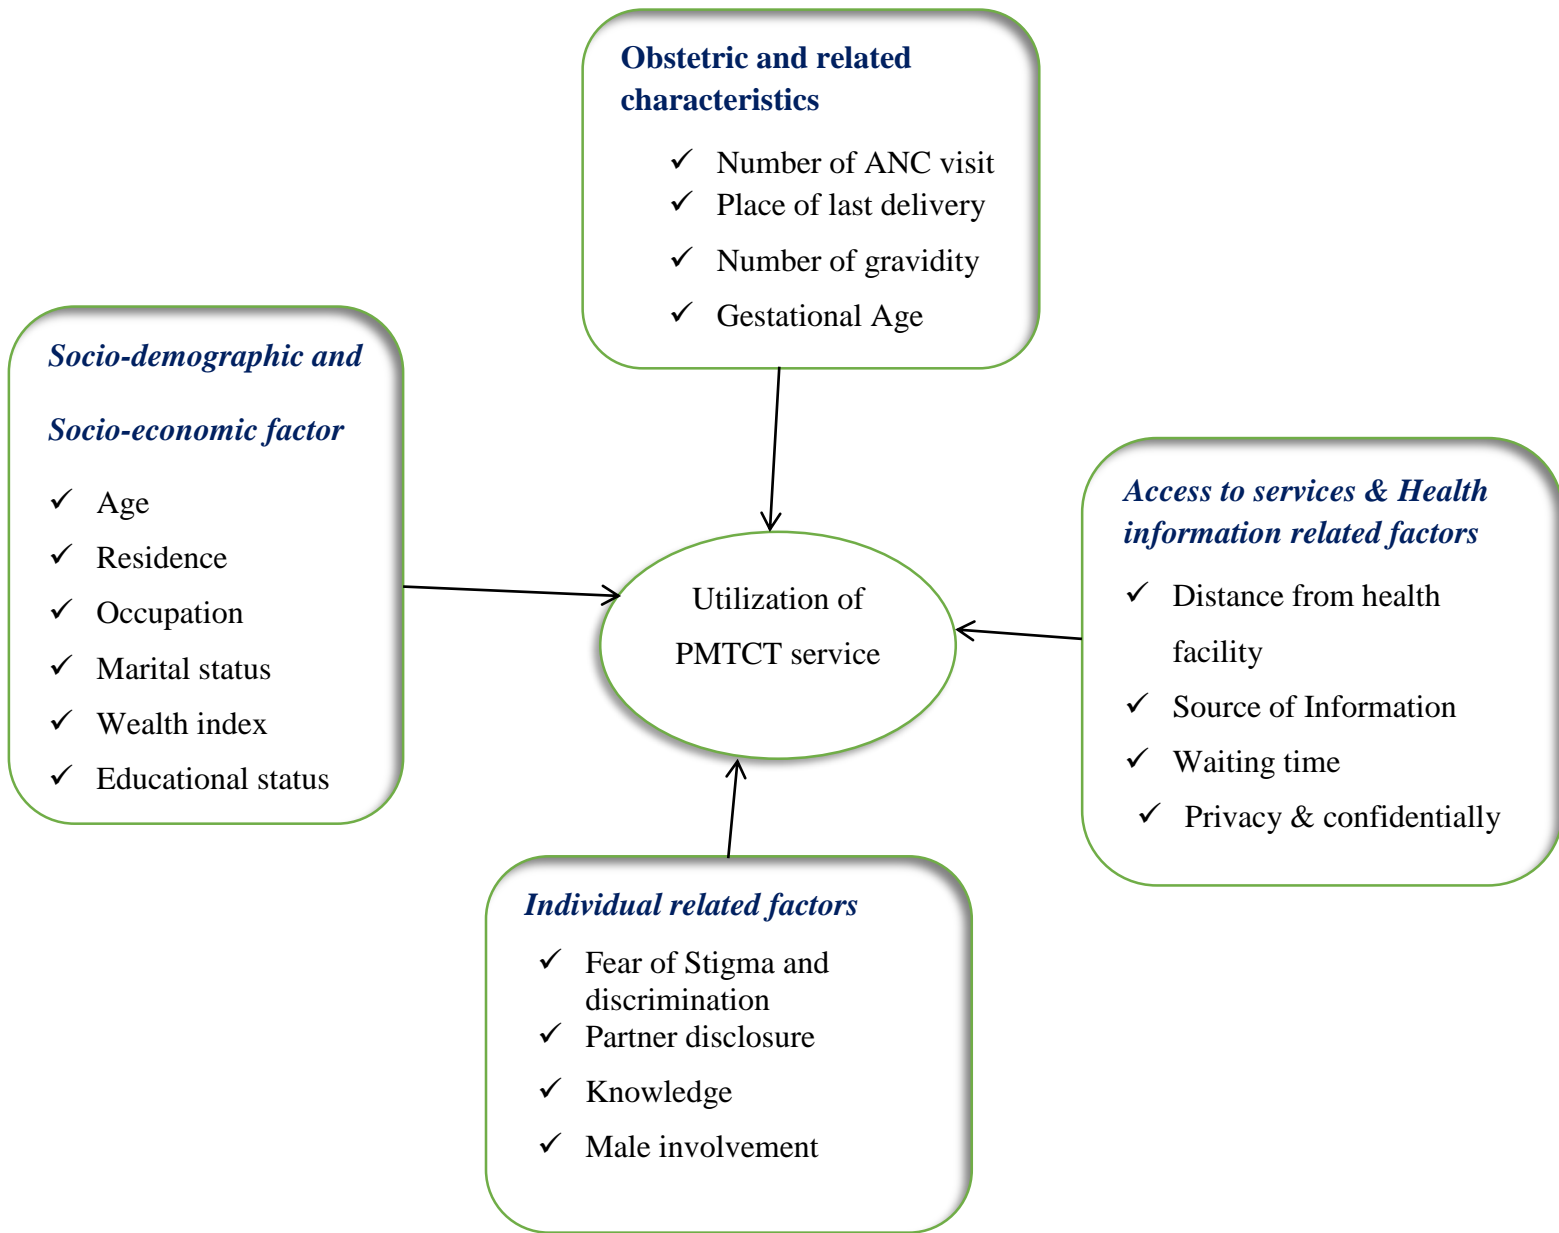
Obstetric and related characteristics

✓ Number of ANC visit
✓ Place of last delivery
✓ Number of gravidity
✓ Gestational Age

Socio-demographic and

Socio-economic factor

✓ Age
✓ Residence
✓ Occupation
✓ Marital status
✓ Wealth index
✓ Educational status

Utilization of PMTCT service

Access to services & Health information related factors

✓ Distance from health facility
✓ Source of Information
✓ Waiting time
✓ Privacy & confidentially

Individual related factors

✓ Fear of Stigma and discrimination
✓ Partner disclosure
✓ Knowledge
✓ Male involvement